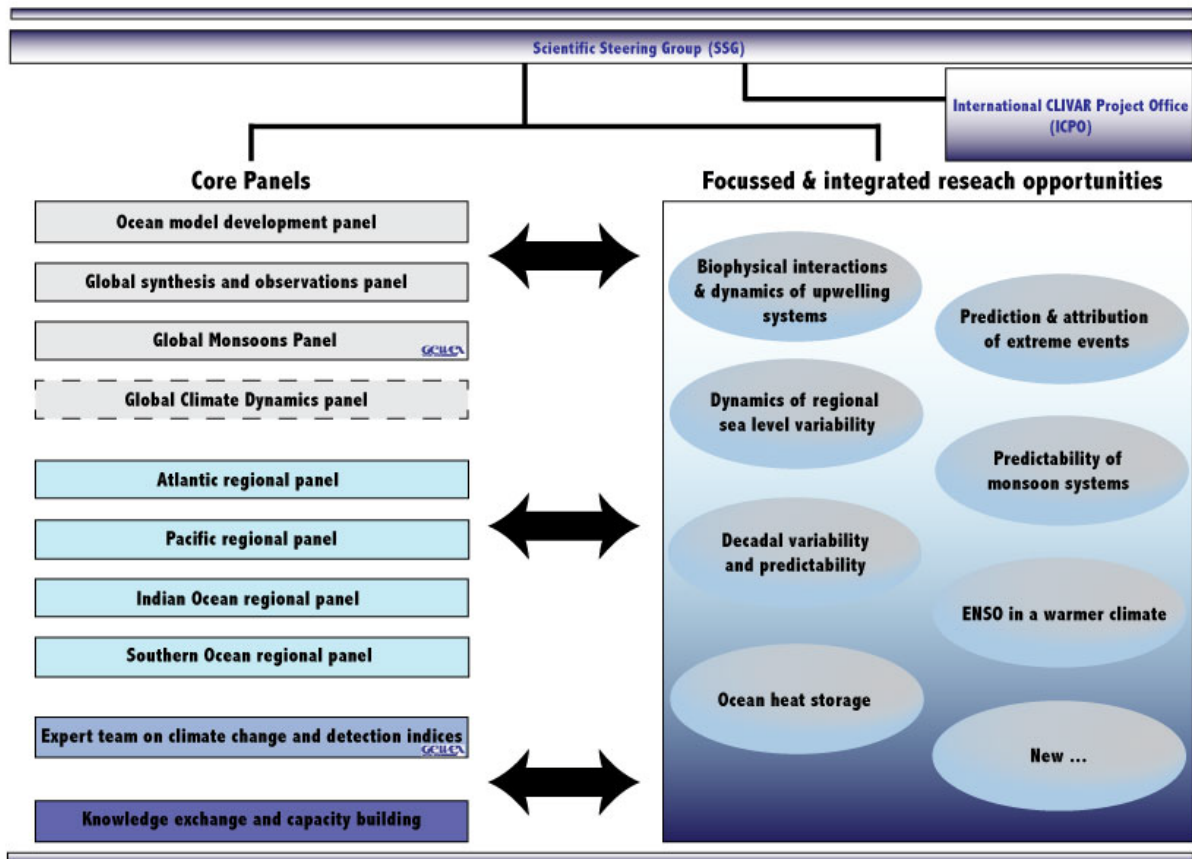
Scientific Steering Group (SSG)

International CLIVAR Project Office (ICPO)

Core Panels

Ocean model development panel

Global synthesis and observations panel

Global Monsoons Panel

GEWEX

Global Climate Dynamics panel

Atlantic regional panel

Pacific regional panel

Indian Ocean regional panel

Southern Ocean regional panel

Expert team on climate change and detection indices

GEWEX

Knowledge exchange and capacity building

Focussed & integrated reseach opportunities

Biophysical interactions & dynamics of upwelling systems

Prediction & attribution of extreme events

Dynamics of regional sea level variability

Predictability of monsoon systems

Decadal variability and predictability

ENSO in a warmer climate

Ocean heat storage

New ...